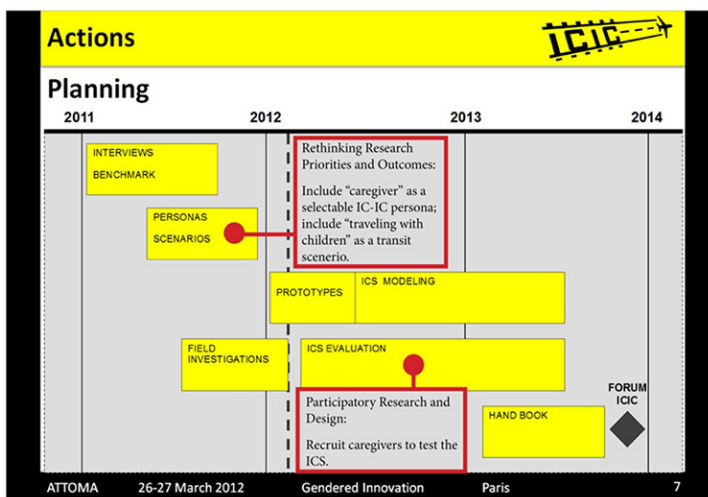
Actions

ICIC

Planning

2011
2012
2013
2014

INTERVIEWS

BENCHMARK

PERSONAS

SCENARIOS

Rethinking Research Priorities and Outcomes:

Include "caregiver" as a selectable IC-IC persona; include "traveling with children" as a transit scenerio.

PROTOTYPES

ICS MODELING

FIELD INVESTIGATIONS

ICS EVALUATION

Participatory Research and Design:

Recruit caregivers to test the ICS.

HAND BOOK

FORUM ICIC

ATTOMA    26-27 March 2012    Gendered Innovation    Paris    7